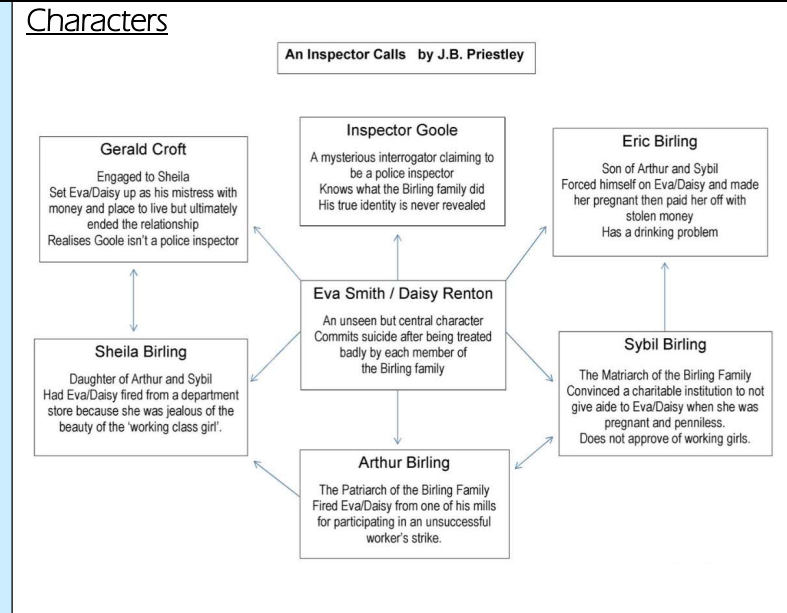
Characters

An Inspector Calls by J.B. Priestley

Gerald Croft

Engaged to Sheila
Set Eva/Daisy up as his mistress with money and place to live but ultimately ended the relationship
Realises Goole isn't a police inspector

Inspector Goole

A mysterious interrogator claiming to be a police inspector
Knows what the Birling family did
His true identity is never revealed

Eric Birling

Son of Arthur and Sybil
Forced himself on Eva/Daisy and made her pregnant then paid her off with stolen money
Has a drinking problem

Eva Smith / Daisy Renton

An unseen but central character
Commits suicide after being treated badly by each member of the Birling family

Sheila Birling

Daughter of Arthur and Sybil
Had Eva/Daisy fired from a department store because she was jealous of the beauty of the 'working class girl'.

Sybil Birling

The Matriarch of the Birling Family
Convinced a charitable institution to not give aide to Eva/Daisy when she was pregnant and penniless.
Does not approve of working girls.

Arthur Birling

The Patriarch of the Birling Family
Fired Eva/Daisy from one of his mills for participating in an unsuccessful worker's strike.